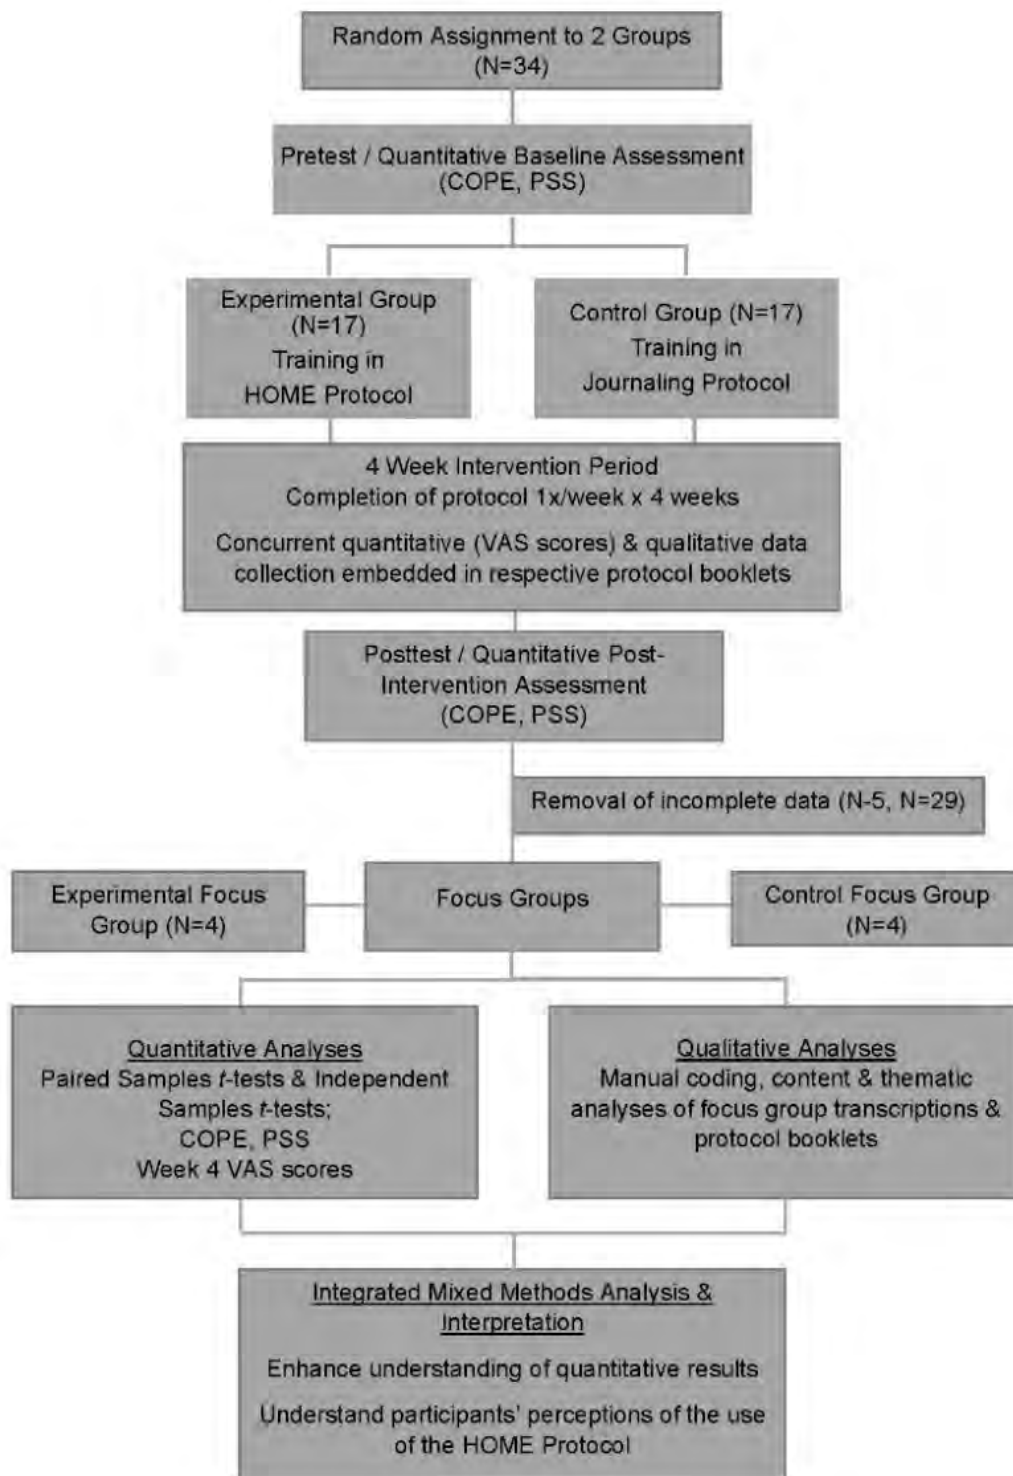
Random Assignment to 2 Groups (N=34)

Pretest / Quantitative Baseline Assessment (COPE, PSS)

Experimental Group (N=17)
Training in HOME Protocol

Control Group (N=17)
Training in Journaling Protocol

4 Week Intervention Period
Completion of protocol 1x/week x 4 weeks

Concurrent quantitative (VAS scores) & qualitative data collection embedded in respective protocol booklets

Posttest / Quantitative Post-Intervention Assessment (COPE, PSS)

Removal of incomplete data (N-5, N=29)

Experimental Focus Group (N=4)

Focus Groups

Control Focus Group (N=4)

Quantitative Analyses
Paired Samples $t$-tests & Independent Samples $t$-tests;
COPE, PSS
Week 4 VAS scores

Qualitative Analyses
Manual coding, content & thematic analyses of focus group transcriptions & protocol booklets

Integrated Mixed Methods Analysis & Interpretation

Enhance understanding of quantitative results

Understand participants' perceptions of the use of the HOME Protocol